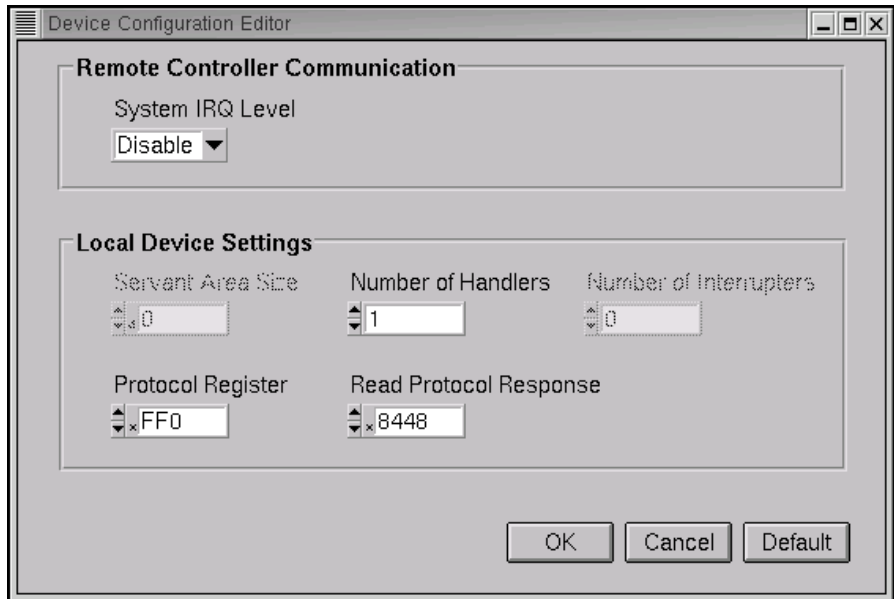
Device Configuration Editor

Remote Controller Communication

System IRQ Level

Disable

Local Device Settings

Servant Area Size

d 0

Number of Handlers

1

Number of Interrupters

0

Protocol Register

x FF0

Read Protocol Response

x 8448

OK

Cancel

Default